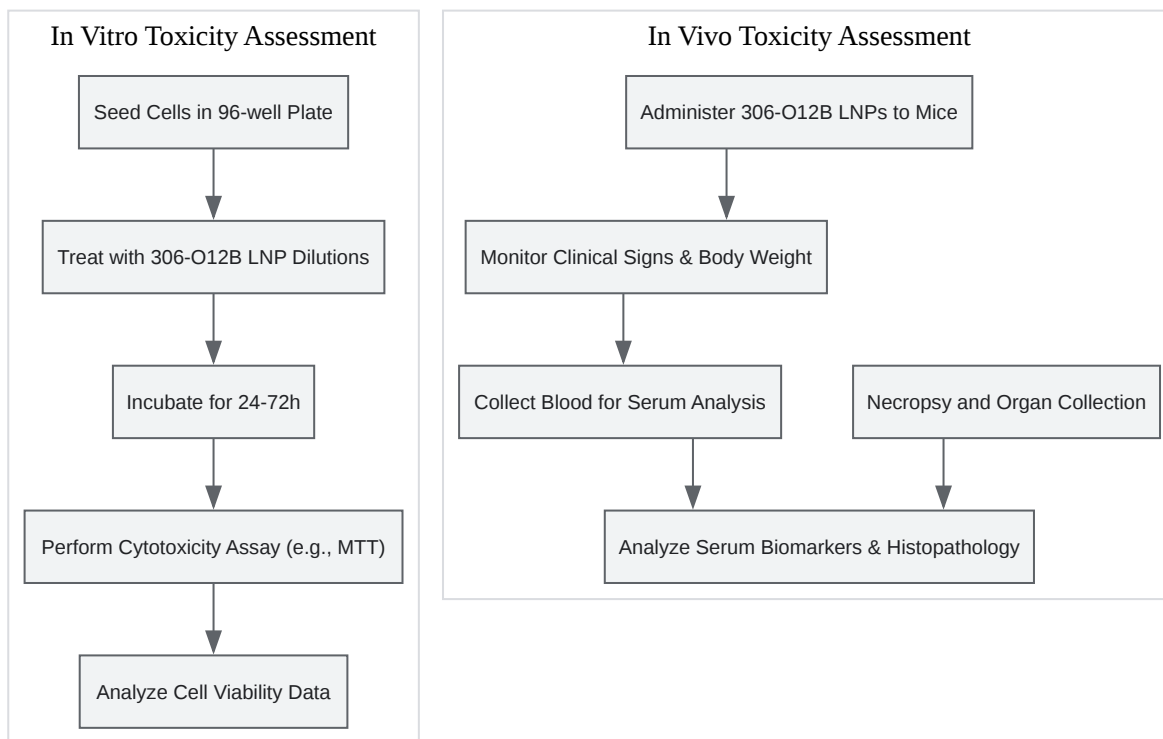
In Vitro Toxicity Assessment

Seed Cells in 96-well Plate

Treat with 306-O12B LNP Dilutions

Incubate for 24-72h

Perform Cytotoxicity Assay (e.g., MTT)

Analyze Cell Viability Data

In Vivo Toxicity Assessment

Administer 306-O12B LNPs to Mice

Monitor Clinical Signs & Body Weight

Collect Blood for Serum Analysis

Necropsy and Organ Collection

Analyze Serum Biomarkers & Histopathology